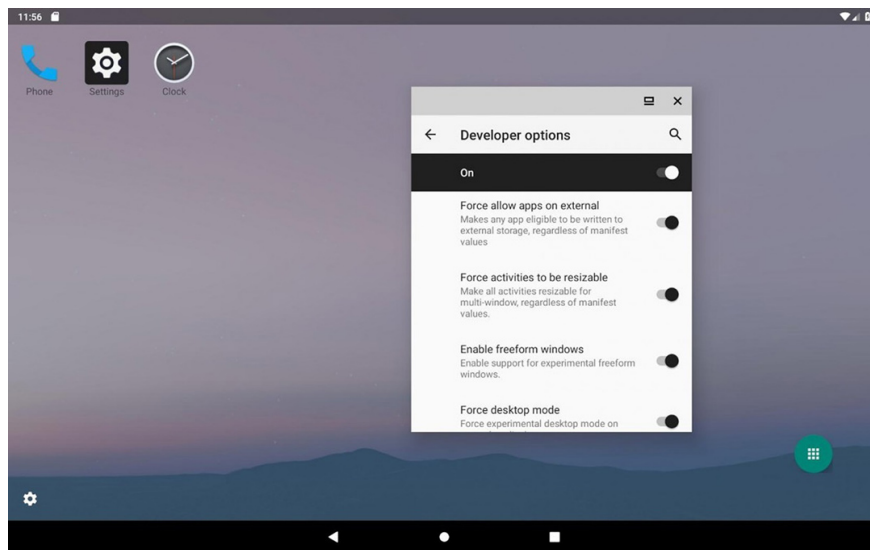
11:56

Phone Settings Clock

Developer options

On

Force allow apps on external
Makes any app eligible to be written to external storage, regardless of manifest values

Force activities to be resizable
Make all activities resizable for multi-window, regardless of manifest values.

Enable freeform windows
Enable support for experimental freeform windows.

Force desktop mode
Force experimental desktop mode on